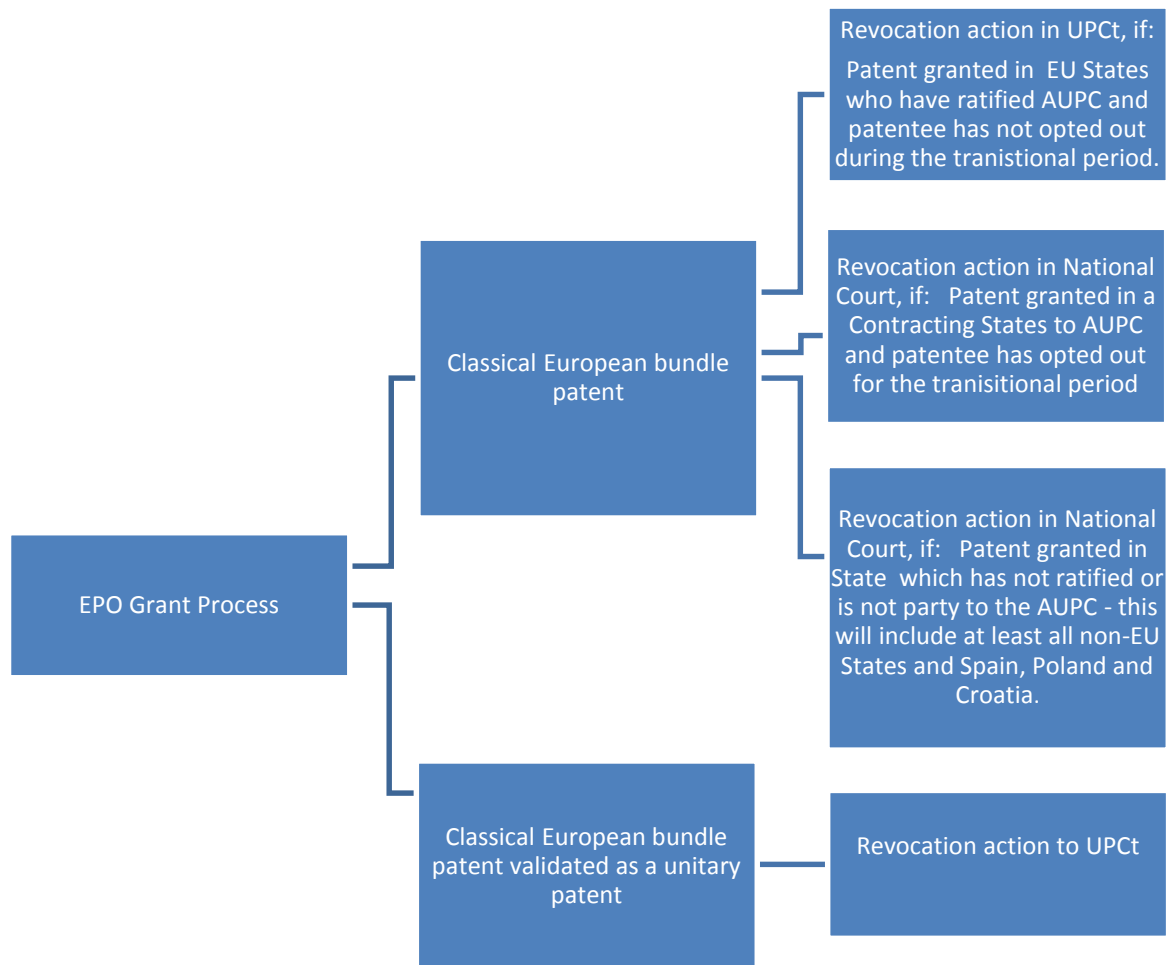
EPO Grant Process

Classical European bundle patent

Revocation action in UPCt, if:

Patent granted in EU States who have ratified AUPC and patentee has not opted out during the tranistional period.

Revocation action in National Court, if: Patent granted in a Contracting States to AUPC and patentee has opted out for the tranisitional period

Revocation action in National Court, if: Patent granted in State which has not ratified or is not party to the AUPC - this will include at least all non-EU States and Spain, Poland and Croatia.

Classical European bundle patent validated as a unitary patent

Revocation action to UPCt